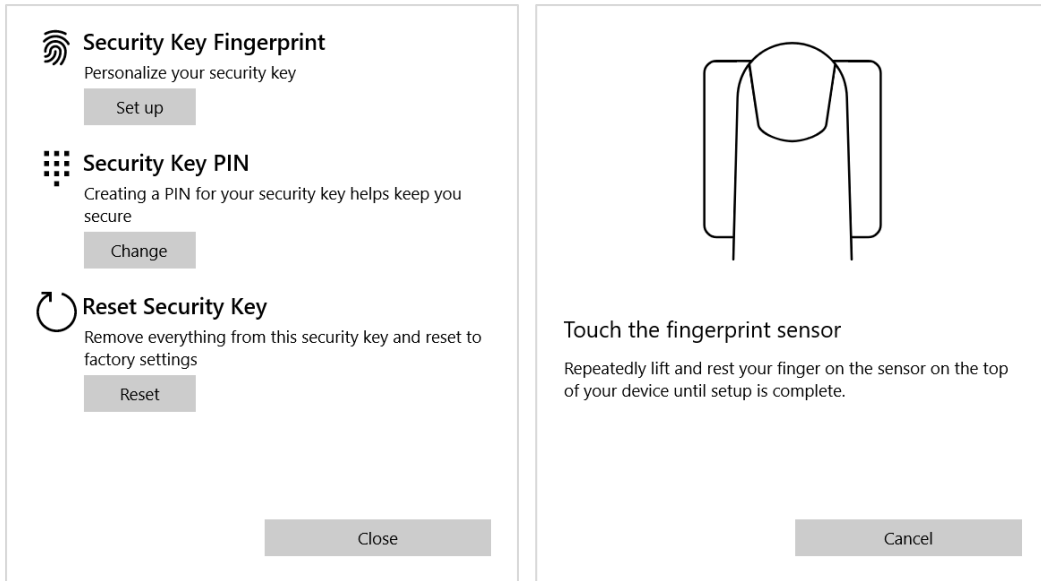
Security Key Fingerprint
Personalize your security key
Set up

Security Key PIN
Creating a PIN for your security key helps keep you secure
Change

Reset Security Key
Remove everything from this security key and reset to factory settings
Reset

Close

Touch the fingerprint sensor

Repeatedly lift and rest your finger on the sensor on the top of your device until setup is complete.

Cancel